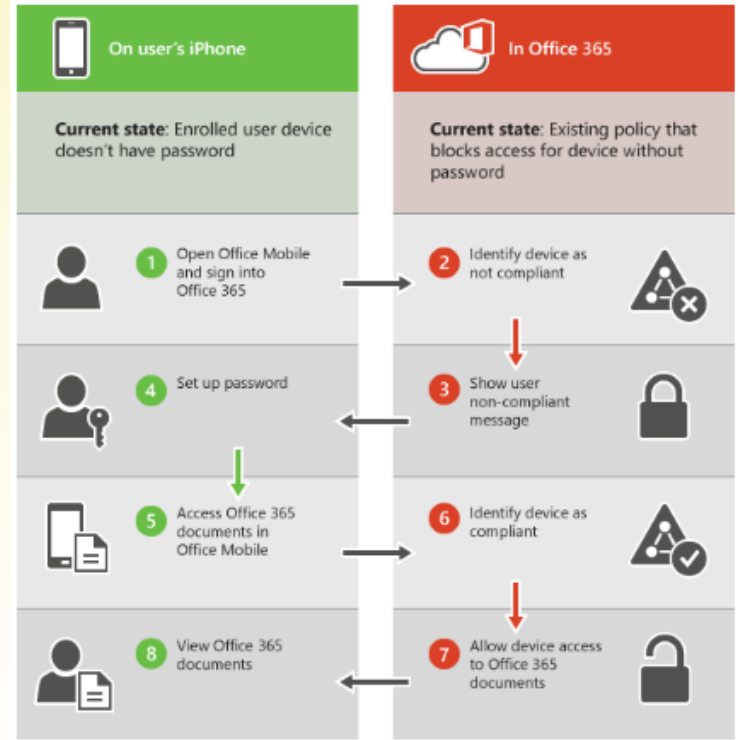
On user's iPhone

In Office 365

Current state: Enrolled user device doesn't have password

Current state: Existing policy that blocks access for device without password

1 Open Office Mobile and sign into Office 365

2 Identify device as not compliant

3 Show user non-compliant message

4 Set up password

5 Access Office 365 documents in Office Mobile

6 Identify device as compliant

7 Allow device access to Office 365 documents

8 View Office 365 documents